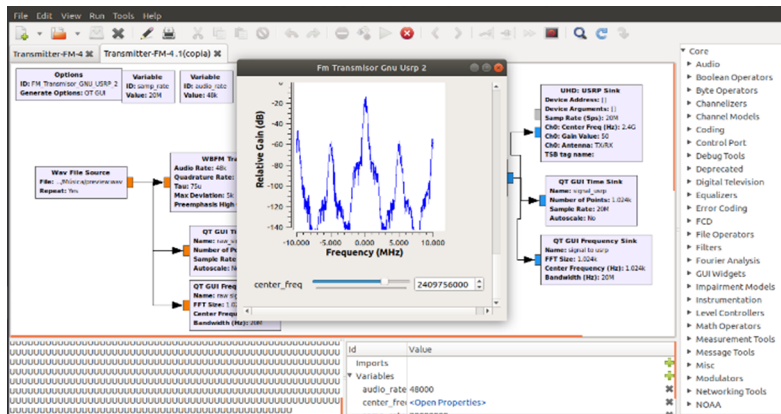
File Edit View Run Tools Help

Transmitter-FM-4 ✖ Transmitter-FM-4.1(copia) ✖

Options
ID: FM Transmisor GNU USRP 2
Generate Options: QT GUI

Variable
ID: samp_rate
Value: 20M

Variable
ID: audio_rate
Value: 48k

Wav File Source
File: .../Música/preview.wav
Repeat: Yes

WBFM Tr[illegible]
Audio Rate: 48k
Quadrature Rate: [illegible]
Tau: 75u
Max Deviation: 5k
Preemphasis High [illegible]

QT GUI Ti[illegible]
Name: raw_s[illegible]
Number of P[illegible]
Sample Rate: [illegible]
Autoscale: N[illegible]

QT GUI Freq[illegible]
Name: raw sig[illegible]
FFT Size: 1.02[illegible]
Center Frequ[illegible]
Bandwidth (Hz): 20M

Fm Transmisor Gnu Usrp 2

Relative Gain (dB)
-20
-40
-60
-80
-100
-120
-140
-10.000 -5.000 0.000 5.000 10.000
Frequency (MHz)

center_freq 2409756000

UHD: USRP Sink
Device Address: []
Device Arguments: []
Samp Rate (Sps): 20M
Ch0: Center Freq (Hz): 2.4G
Ch0: Gain Value: 50
Ch0: Antenna: TX/RX
TSB tag name:

QT GUI Time Sink
Name: signal_usrp
Number of Points: 1.024k
Sample Rate: 20M
Autoscale: No

QT GUI Frequency Sink
Name: signal to usrp
FFT Size: 1.024k
Center Frequency (Hz): 1.024k
Bandwidth (Hz): 20M

UUUUUUUUUUUUUUUUUUUUUUUUUUUUUUUUUUUUUUUUUUUUUUUUUUUUU

Id Value
Imports
Variables
audio_rate 48000
center_freq <Open Properties>

Core
Audio
Boolean Operators
Byte Operators
Channelizers
Channel Models
Coding
Control Port
Debug Tools
Deprecated
Digital Television
Equalizers
Error Coding
FCD
File Operators
Filters
Fourier Analysis
GUI Widgets
Impairment Models
Instrumentation
Level Controllers
Math Operators
Measurement Tools
Message Tools
Misc
Modulators
Networking Tools
NOAA